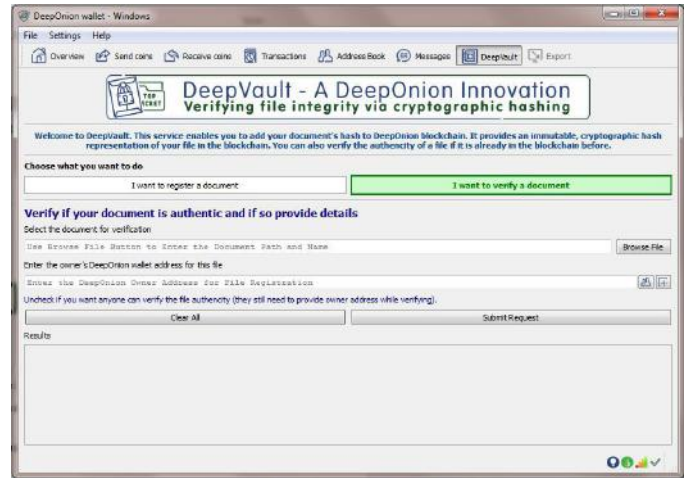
DeepOnion wallet - Windows

File Settings Help

Overview Send coins Receive coins Transactions Address Book Messages DeepVault Export

TOP SECRET

DeepVault - A DeepOnion Innovation
Verifying file integrity via cryptographic hashing

Welcome to DeepVault. This service enables you to add your document's hash to DeepOnion blockchain. It provides an immutable, cryptographic hash representation of your file in the blockchain. You can also verify the authencity of a file if it is already in the blockchain before.

Choose what you want to do

I want to register a document

I want to verify a document

Verify if your document is authentic and if so provide details

Select the document for verification

Use Browse File Button to Enter the Document Path and Name

Browse File

Enter the owner's DeepOnion wallet address for this file

Enter the DeepOnion Owner Address for File Registration

Uncheck if you want anyone can verify the file authencity (they still need to provide owner address while verifying).

Clear All

Submit Request

Results